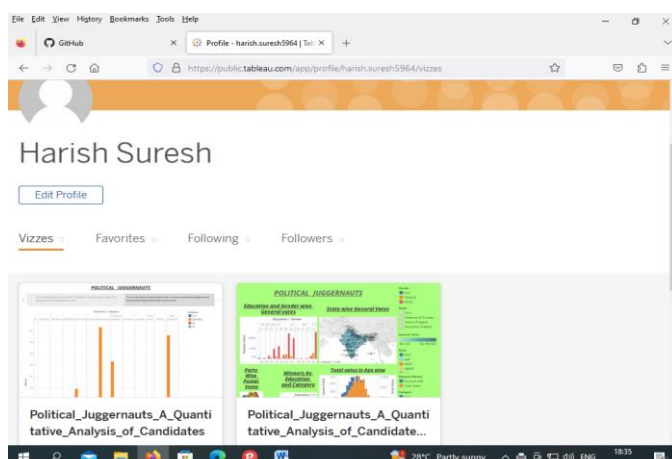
File Edit View History Bookmarks Tools Help

GitHub ×

Profile - harish.suresh5964 | Tab ×

+

https://public.tableau.com/app/profile/harish.suresh5964/vizzes

Harish Suresh

Edit Profile

Vizzes 2 Favorites 0 Following 0 Followers 0

POLITICAL_JUGGERNAUTS

POLITICAL_JUGGERNAUTS

Education and Gender wise General votes

State wise General Votes

Party Wise Postal Votes

Winners by Education and Category

Total votes in Age wise

Political_Juggernauts_A_Quantitative_Analysis_of_Candidates

Political_Juggernauts_A_Quantitative_Analysis_of_Candidate...

28°C Partly sunny ENG 18:35